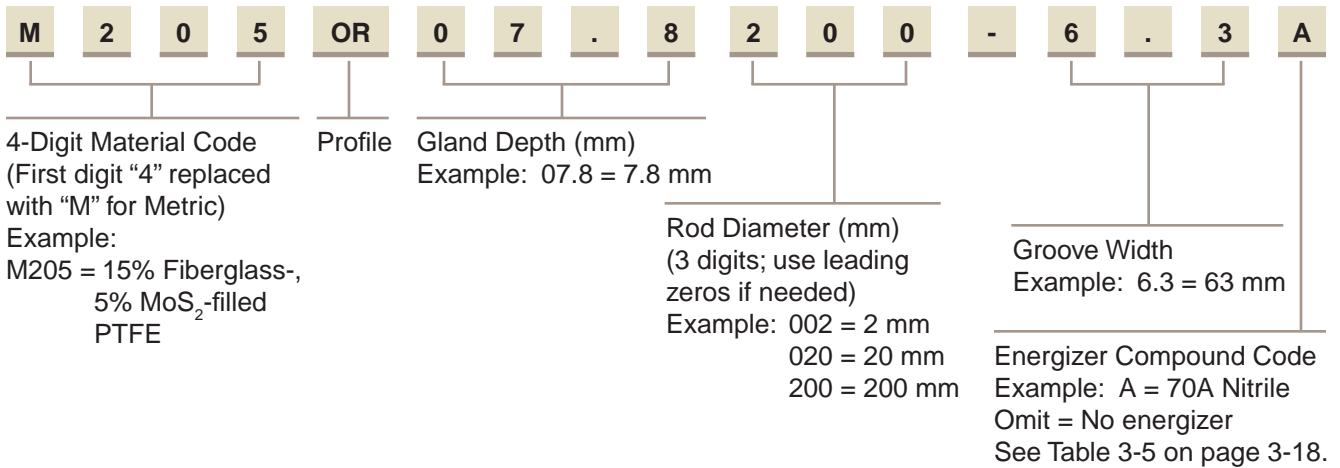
M 2 0 5 OR 0 7 . 8 2 0 0 - 6 . 3 A

4-Digit Material Code (First digit “4” replaced with “M” for Metric)
Example:
M205 = 15% Fiberglass-, 5% $MoS_2$-filled PTFE

Profile

Gland Depth (mm)
Example: 07.8 = 7.8 mm

Rod Diameter (mm)
(3 digits; use leading zeros if needed)
Example: 002 = 2 mm
020 = 20 mm
200 = 200 mm

Groove Width
Example: 6.3 = 63 mm

Energizer Compound Code
Example: A = 70A Nitrile
Omit = No energizer
See Table 3-5 on page 3-18.